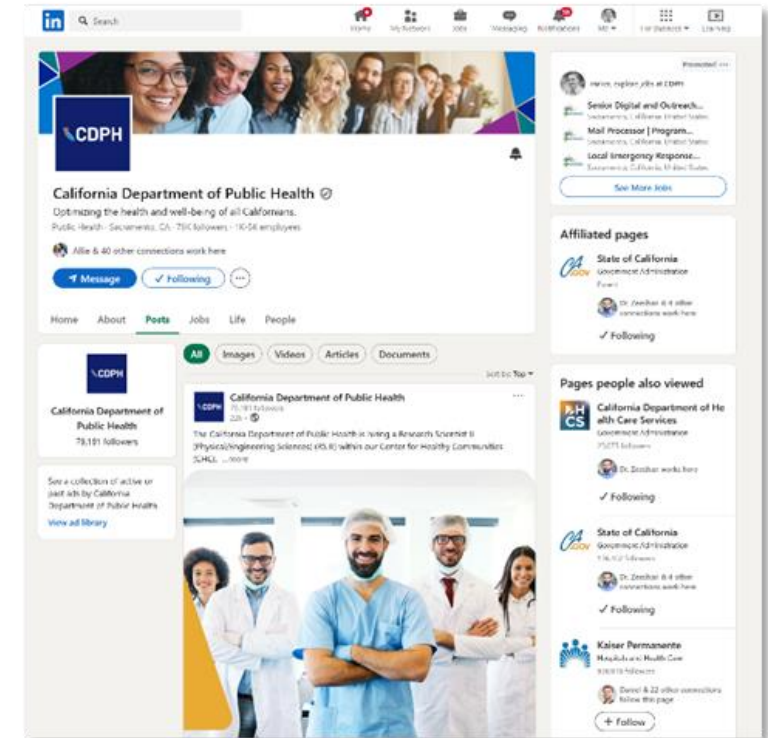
in Search

Home My Network Jobs Messaging Notifications Me For Business Learning

CDPH

California Department of Public Health

Optimizing the health and well-being of all Californians.

Public Health · Sacramento, CA · 79K followers · 1K-5K employees

Allie & 40 other connections work here

Message ✓ Following ···

Home About Posts Jobs Life People

CDPH

California Department of Public Health

79,181 followers

See a collection of active or past ads by California Department of Public Health

View ad library

All Images Videos Articles Documents

Sort by: Top

California Department of Public Health
79,181 followers
22h · 

The California Department of Public Health is hiring a Research Scientist II (Physical/Engineering Sciences) (IS.R) within our Center for Healthy Communities (CHC). ...more

Promoted

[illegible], explore jobs at CDPH

Senior Digital and Outreach...
Sacramento, California, United States

Mail Processor | Program...
Sacramento, California, United States

Local Emergency Response...
Sacramento, California, United States

See More Jobs

Affiliated pages

State of California
Government Administration
Parent
Dr. Zeeshan & 4 other connections work here
✓ Following

Pages people also viewed

California Department of Health Care Services
Government Administration
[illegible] followers
Dr. Zeeshan works here
✓ Following

State of California
Government Administration
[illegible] followers
Dr. Zeeshan & 4 other connections work here
✓ Following

Kaiser Permanente
Hospitals and Health Care
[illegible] followers
Daniel & 22 other connections follow this page
+ Follow